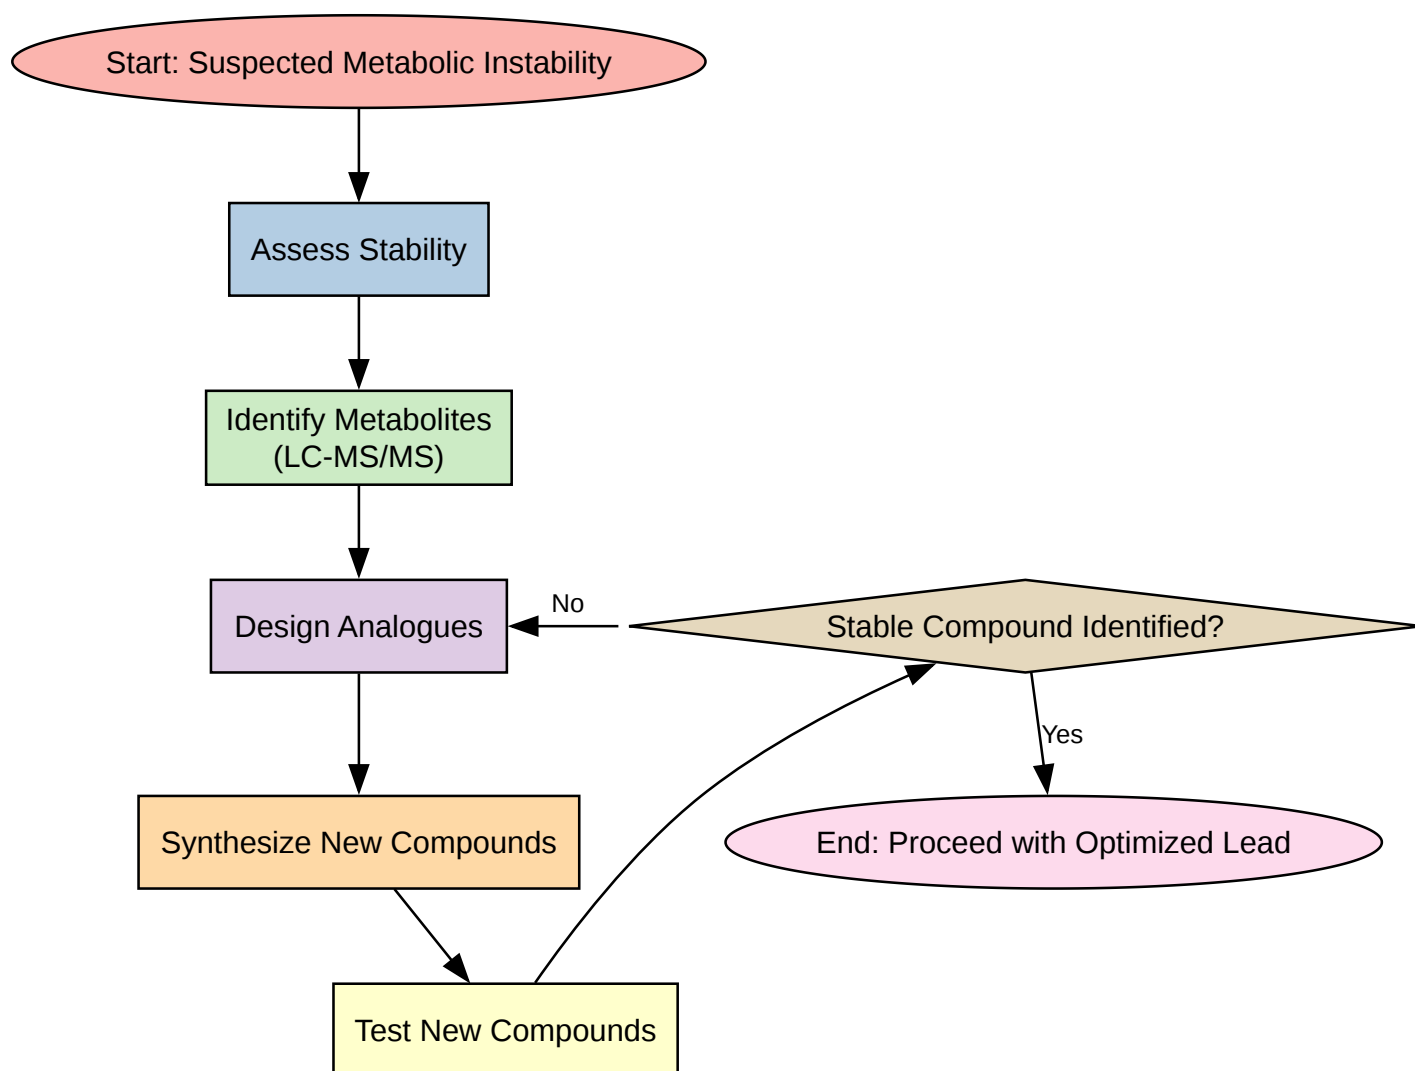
Start: Suspected Metabolic Instability

Assess Stability

Identify Metabolites (LC-MS/MS)

Design Analogues

No

Stable Compound Identified?

Yes

Synthesize New Compounds

End: Proceed with Optimized Lead

Test New Compounds